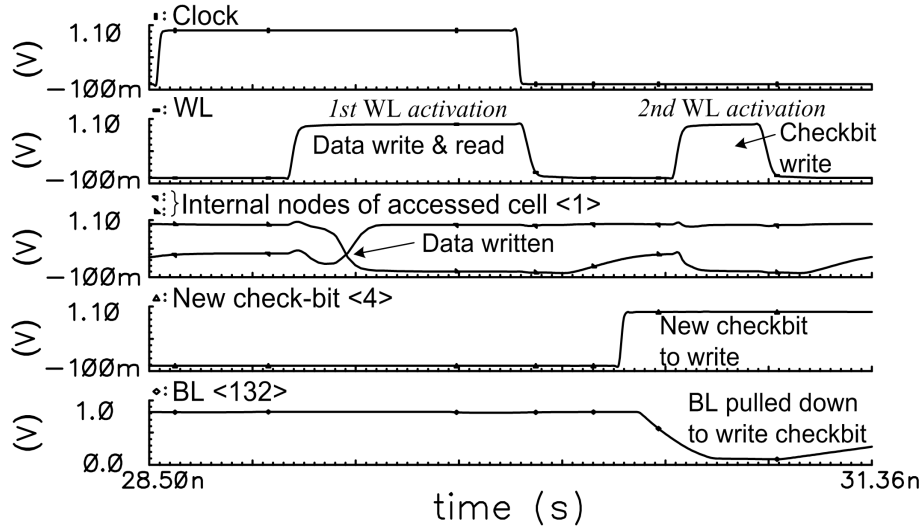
Clock
1.1Ø
(V)
−1ØØm

WL
1st WL activation
2nd WL activation
1.1Ø
(V)
−1ØØm
Data write & read
Checkbit write

Internal nodes of accessed cell <1>
1.1Ø
(V)
−1ØØm
Data written

New check-bit <4>
1.1Ø
(V)
−1ØØm
New checkbit to write

BL <132>
1.Ø
(V)
Ø.Ø
BL pulled down to write checkbit
28.5Øn
31.36n
time (s)